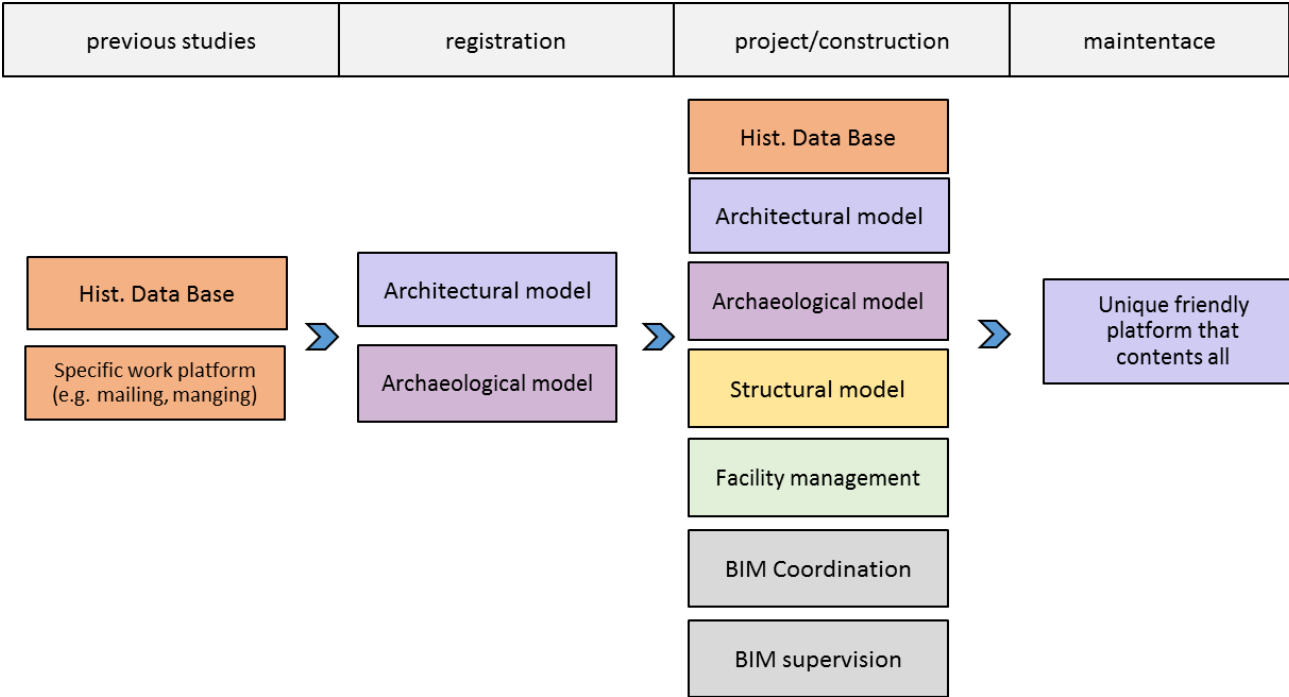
| previous studies | registration | project/construction | maintentace |
|---|---|---|---|

Hist. Data Base

Specific work platform (e.g. mailing, manging)

Architectural model

Archaeological model

Hist. Data Base

Architectural model

Archaeological model

Structural model

Facility management

BIM Coordination

BIM supervision

Unique friendly platform that contents all